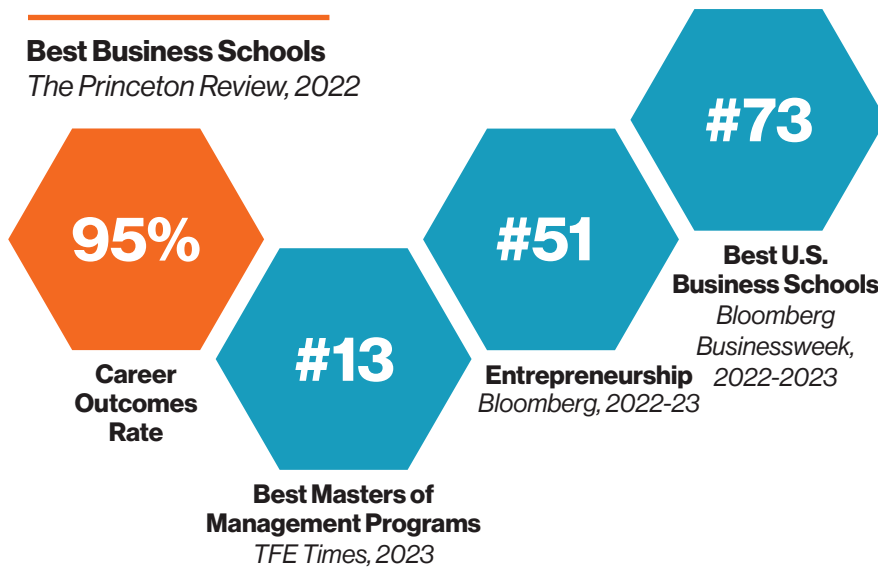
Best Business Schools
The Princeton Review, 2022

95%

Career Outcomes Rate

#13

Best Masters of Management Programs
TFE Times, 2023

#51

Entrepreneurship
Bloomberg, 2022-23

#73

Best U.S. Business Schools
Bloomberg Businessweek, 2022-2023